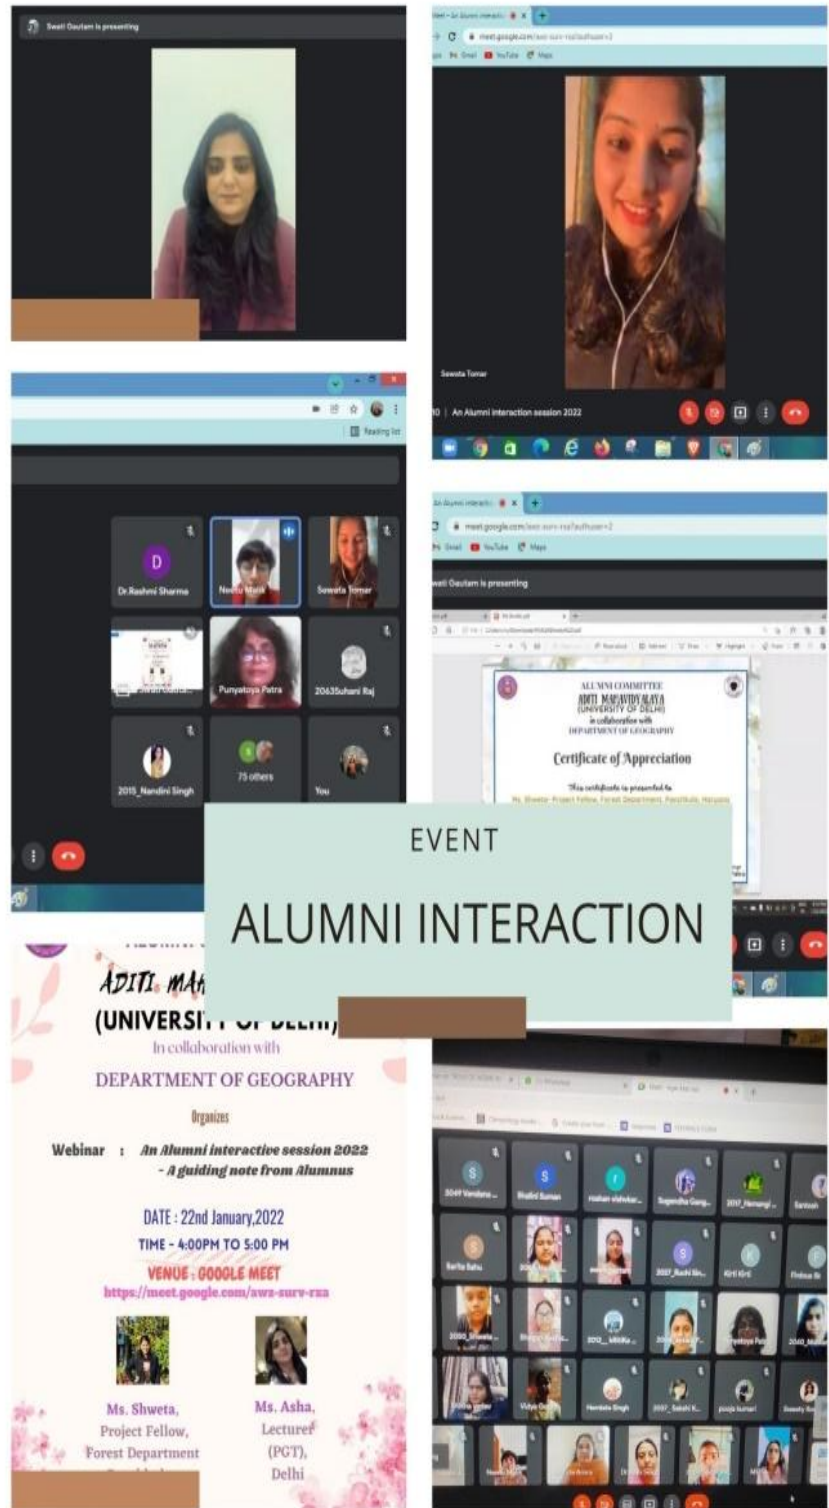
Swati Gautam is presenting

meet.google.com/awz-surv-rxa?authuser=2

Gmail YouTube Maps

Sewata Tomar

An Alumni interaction session 2022

Reading list

Dr.Rashmi Sharma

Neetu Malik

Sewata Tomar

Swati Gauta...

Punyatoya Patra

2063Suhani Raj

2015_Nandini Singh

75 others

You

An Alumni interactio

meet.google.com/awz-surv-rxa?authuser=2

Gmail YouTube Maps

Swati Gautam is presenting

ALUMNI COMMITTEE
ADITI MAHAVIDYALAYA
(UNIVERSITY OF DELHI)
in collaboration with
DEPARTMENT OF GEOGRAPHY

Certificate of Appreciation

This certificate is presented to
Ms. Shweta- Project Fellow, Forest Department, Panchkula, Haryana

EVENT

ALUMNI INTERACTION

ADITI MAH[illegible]
(UNIVERSITY OF DELHI)
In collaboration with
DEPARTMENT OF GEOGRAPHY

Organizes

Webinar : An Alumni interactive session 2022 - A guiding note from Alumnus

DATE : 22nd January,2022

TIME - 4:00PM TO 5:00 PM

VENUE : GOOGLE MEET
https://meet.google.com/awz-surv-rxa

Ms. Shweta, Project Fellow, Forest Department

Ms. Asha, Lecturer (PGT), Delhi

Bhabni Suman

Sugandha Garg

Sarita Sahu

Kirti Kirti

Punyatoya Patra

Hemlata Singh

pooja kumari